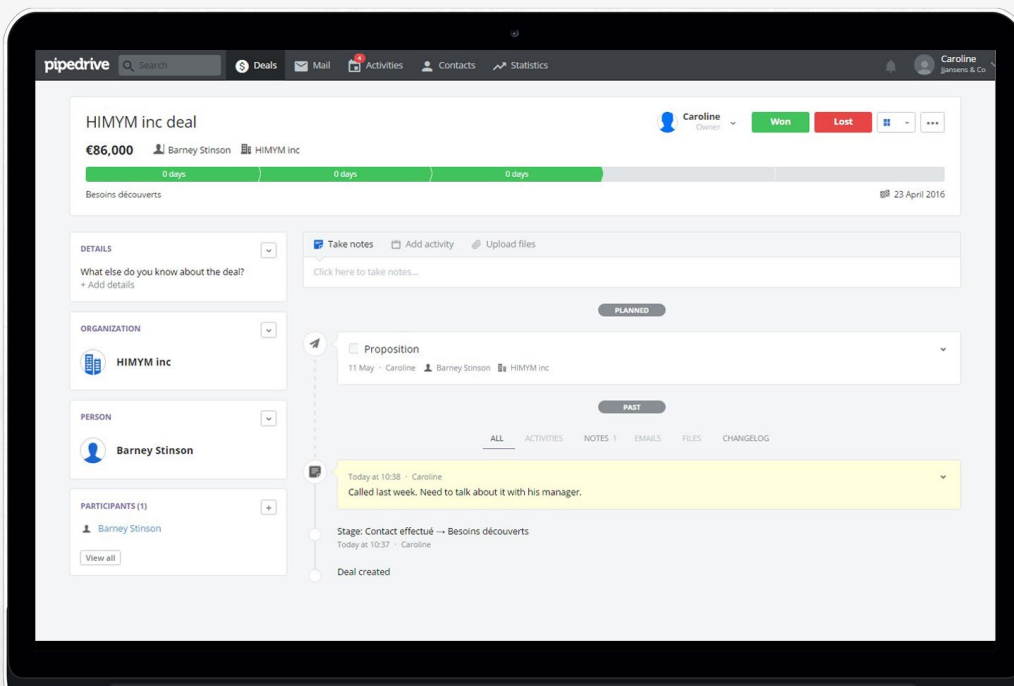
pipedrive Search Deals Mail 4 Activities Contacts Statistics Caroline Jansens & Co

HIMYM inc deal

€86,000 Barney Stinson HIMYM inc

Caroline Owner

Won Lost

0 days 0 days 0 days

Besoins découverts

23 April 2016

DETAILS

What else do you know about the deal?
+ Add details

ORGANIZATION

HIMYM inc

PERSON

Barney Stinson

PARTICIPANTS (1)

Barney Stinson

View all

Take notes Add activity Upload files

Click here to take notes...

PLANNED

Proposition

11 May · Caroline Barney Stinson HIMYM inc

PAST

ALL ACTIVITIES NOTES 1 EMAILS FILES CHANGELOG

Today at 10:38 · Caroline
Called last week. Need to talk about it with his manager.

Stage: Contact effectué → Besoins découverts
Today at 10:37 · Caroline

Deal created